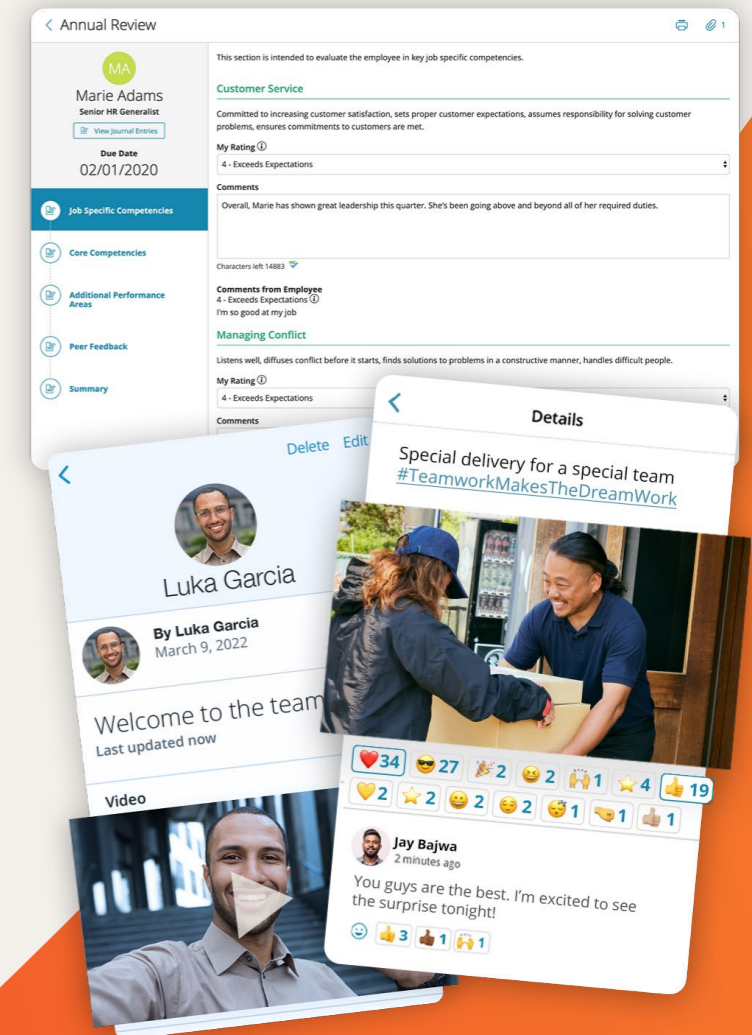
< Annual Review

1

MA
Marie Adams
Senior HR Generalist
View Journal Entries
Due Date
02/01/2020

Job Specific Competencies
Core Competencies
Additional Performance Areas
Peer Feedback
Summary

This section is intended to evaluate the employee in key job specific competencies.

Customer Service

Committed to increasing customer satisfaction, sets proper customer expectations, assumes responsibility for solving customer problems, ensures commitments to customers are met.

My Rating
4 - Exceeds Expectations

Comments
Overall, Marie has shown great leadership this quarter. She's been going above and beyond all of her required duties.

Characters left 14883

Comments from Employee
4 - Exceeds Expectations
I'm so good at my job

Managing Conflict

Listens well, diffuses conflict before it starts, finds solutions to problems in a constructive manner, handles difficult people.

My Rating
4 - Exceeds Expectations

Comments

Delete Edit

Luka Garcia

By Luka Garcia
March 9, 2022

Welcome to the team

Last updated now

Video

Details

Special delivery for a special team
#TeamworkMakesTheDreamWork

34 27 2 2 1 4 19
2 2 2 2 1 1 1

Jay Bajwa
2 minutes ago

You guys are the best. I'm excited to see the surprise tonight!

3 1 1